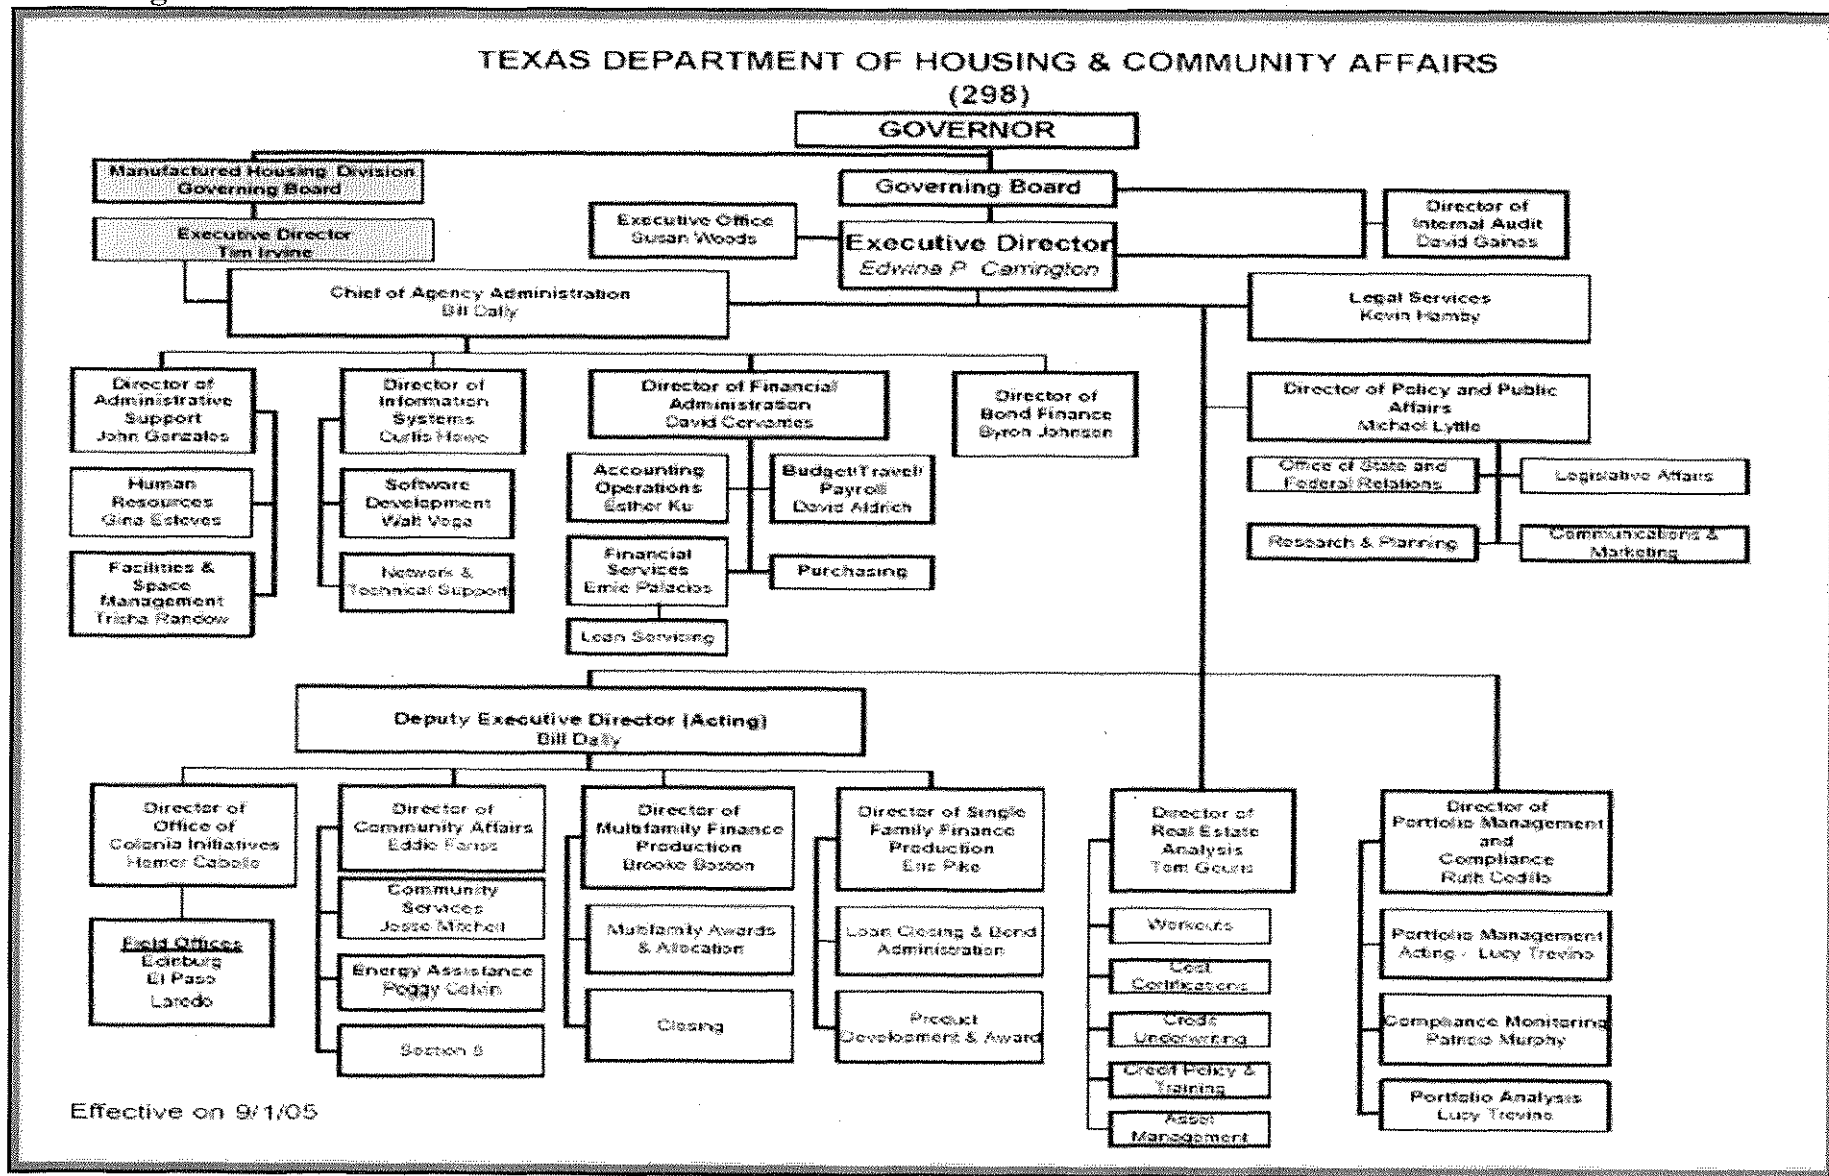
TEXAS DEPARTMENT OF HOUSING & COMMUNITY AFFAIRS
(298)

GOVERNOR

Manufactured Housing Division Governing Board

Executive Director Tim Irvine

Governing Board

Executive Office Susan Woods

Executive Director Edwina P. Carrington

Director of Internal Audit David Gaines

Chief of Agency Administration Bill Dally

Legal Services Kevin Hamby

Director of Administrative Support John Gonzales

Human Resources Gina Esteves

Facilities & Space Management Trisha Randow

Director of Information Systems Curtis Howe

Software Development Walt Vega

Network & Technical Support

Director of Financial Administration David Cervantes

Accounting Operations Esther Ku

Budget/Travel/Payroll David Aldrich

Financial Services Ernie Palacios

Purchasing

Loan Servicing

Director of Bond Finance Byron Johnson

Director of Policy and Public Affairs Michael Lyttle

Office of State and Federal Relations

Legislative Affairs

Research & Planning

Communications & Marketing

Deputy Executive Director (Acting) Bill Dally

Director of Office of Colonia Initiatives Homer Cabello

Field Offices Edinburg El Paso Laredo

Director of Community Affairs Eddie Fariss

Community Services Jesse Mitchell

Energy Assistance Peggy Colvin

Section 8

Director of Multifamily Finance Production Brooke Boston

Multifamily Awards & Allocation

Closing

Director of Single Family Finance Production Eric Pike

Loan Closing & Bond Administration

Product Development & Award

Director of Real Estate Analysis Tom Gouris

Workouts

Cost Certifications

Credit Underwriting

Credit Policy & Training

Asset Management

Director of Portfolio Management and Compliance Ruth Cedillo

Portfolio Management Acting - Lucy Trevino

Compliance Monitoring Patricia Murphy

Portfolio Analysis Lucy Trevino

Effective on 9/1/05